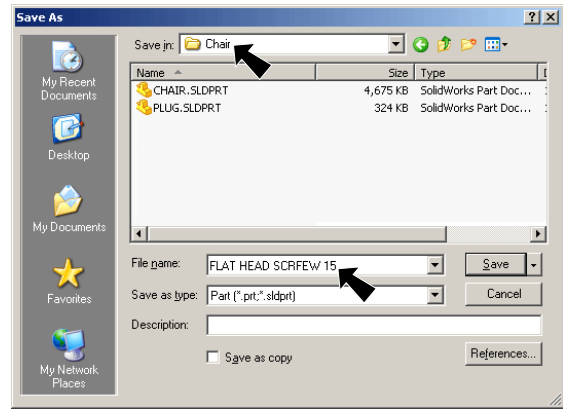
Save As

?

X

Save in: Chair

My Recent Documents

Desktop

My Documents

Favorites

My Network Places

| Name | Size | Type |
|---|---|---|
| CHAIR.SLDPRT | 4,675 KB | SolidWorks Part Doc... |
| PLUG.SLDPRT | 324 KB | SolidWorks Part Doc... |

File name: FLAT HEAD SCRFEW 15

Save

Save as type: Part (*.prt;*.sldprt)

Cancel

Description:

Save as copy

References...